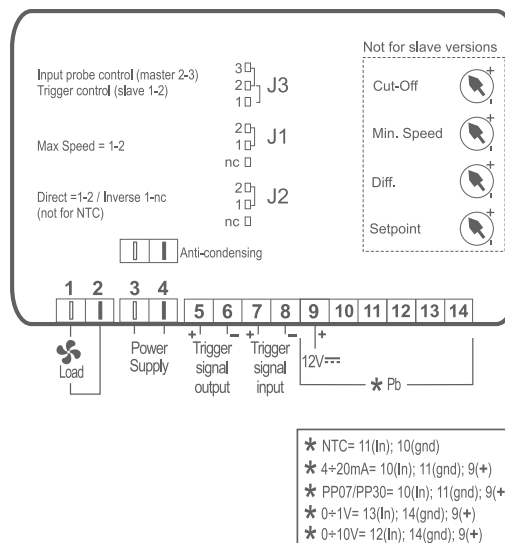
Not for slave versions

Input probe control (master 2-3)
Trigger control (slave 1-2)

3
2
1
J3

Cut-Off

2
1
J1
nc

Max Speed = 1-2

Min. Speed

Direct =1-2 / Inverse 1-nc
(not for NTC)

2
1
J2
nc

Diff.

Setpoint

Anti-condensing

| 1 | 2 | 3 | 4 | 5 | 6 | 7 | 8 | 9 | 10 | 11 | 12 | 13 | 14 |

Load

Power Supply

+ – Trigger signal output

+ – Trigger signal input

+ 12V$\overline{---}$

✱ Pb

✱ NTC= 11(In); 10(gnd)
✱ 4÷20mA= 10(In); 11(gnd); 9(+)
✱ PP07/PP30= 10(In); 11(gnd); 9(+
✱ 0÷1V= 13(In); 14(gnd); 9(+)
✱ 0÷10V= 12(In); 14(gnd); 9(+)